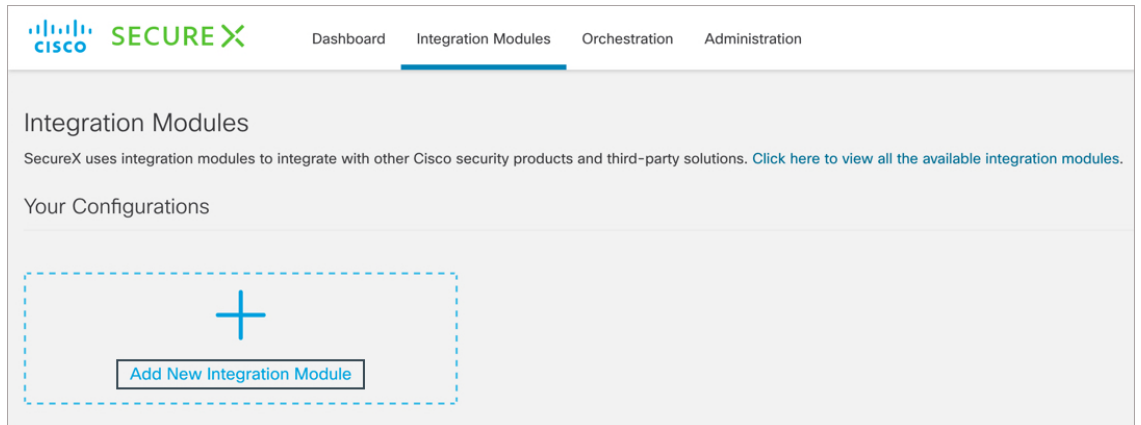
cisco SECURE X

Dashboard Integration Modules Orchestration Administration

Integration Modules

SecureX uses integration modules to integrate with other Cisco security products and third-party solutions. Click here to view all the available integration modules.

Your Configurations

+

Add New Integration Module